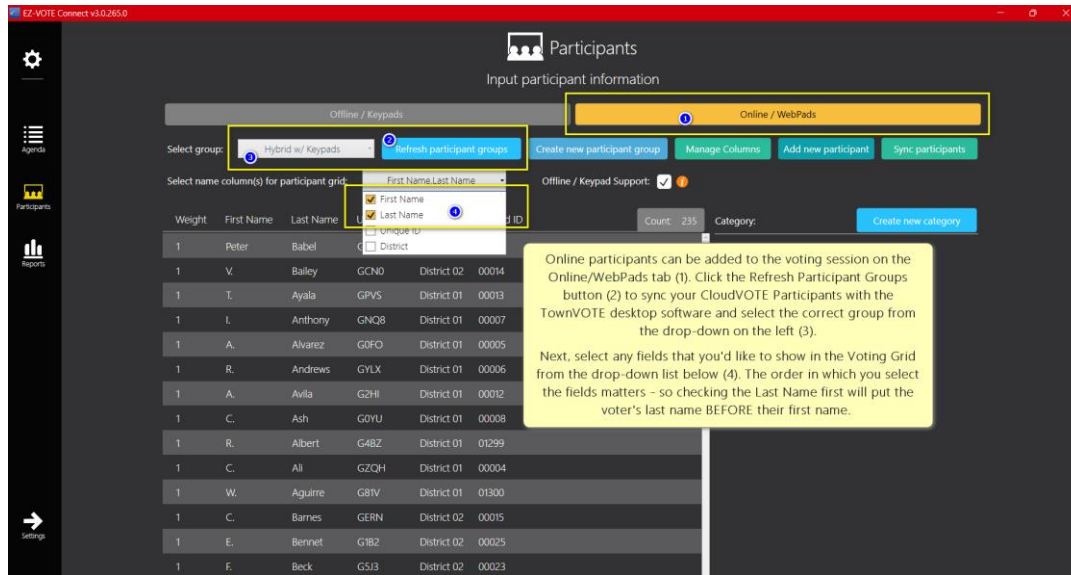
EZ-VOTE Connect v3.0.265.0

Agenda
Participants
Reports
Settings

Participants
Input participant information

Offline / Keypads
Online / WebPads
1

Select group: Hybrid w/ Keypads 3
2 Refresh participant groups
Create new participant group
Manage Columns
Add new participant
Sync participants

Select name column(s) for participant grid: First Name,Last Name
Offline / Keypad Support:

First Name
Last Name
Unique ID
District
4

| Weight | First Name | Last Name | U | d ID |
|---|---|---|---|---|
| 1 | Peter | Babel | C | |
| 1 | V. | Bailey | GCN0 | District 02 00014 |
| 1 | T. | Ayala | GPVS | District 01 00013 |
| 1 | I. | Anthony | GNQ8 | District 01 00007 |
| 1 | A. | Alvarez | G0FO | District 01 00005 |
| 1 | R. | Andrews | GYLX | District 01 00006 |
| 1 | A. | Avila | G2HI | District 01 00012 |
| 1 | C. | Ash | G0YU | District 01 00008 |
| 1 | R. | Albert | G4BZ | District 01 01299 |
| 1 | C. | Ali | GZQH | District 01 00004 |
| 1 | W. | Aguirre | G81V | District 01 01300 |
| 1 | C. | Barnes | GERN | District 02 00015 |
| 1 | E. | Bennet | G1B2 | District 02 00025 |
| 1 | F. | Beck | G5J3 | District 02 00023 |

Count: 235
Category:
Create new category

Online participants can be added to the voting session on the Online/WebPads tab (1). Click the Refresh Participant Groups button (2) to sync your CloudVOTE Participants with the TownVOTE desktop software and select the correct group from the drop-down on the left (3).

Next, select any fields that you'd like to show in the Voting Grid from the drop-down list below (4). The order in which you select the fields matters - so checking the Last Name first will put the voter's last name BEFORE their first name.